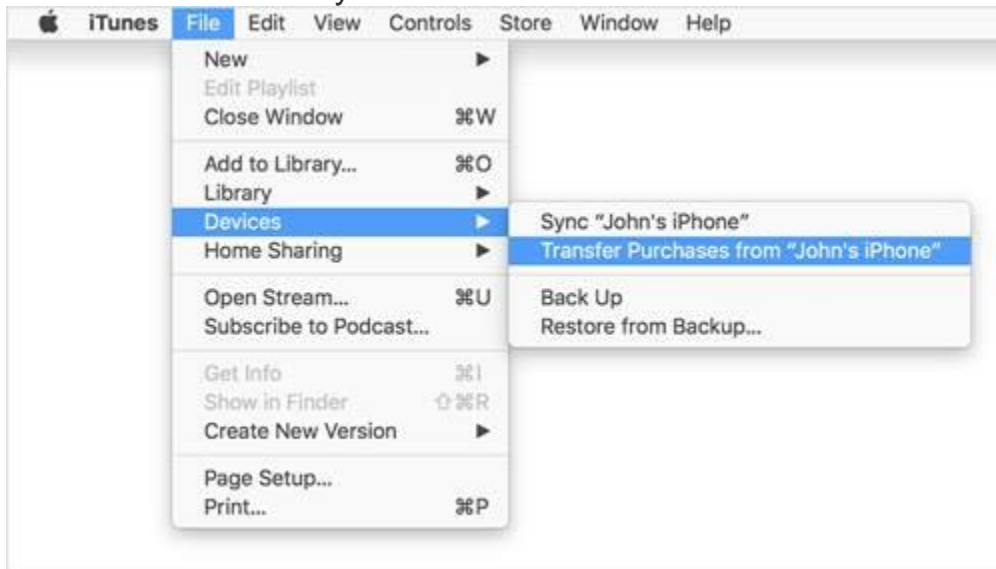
iTunes File Edit View Controls Store Window Help

New ▶
Edit Playlist
Close Window ⌘W

Add to Library... ⌘O
Library ▶
Devices ▶
Home Sharing ▶

Open Stream... ⌘U
Subscribe to Podcast...

Get Info ⌘I
Show in Finder ⇧⌘R
Create New Version ▶

Page Setup...
Print... ⌘P

Sync "John's iPhone"
Transfer Purchases from "John's iPhone"

Back Up
Restore from Backup...